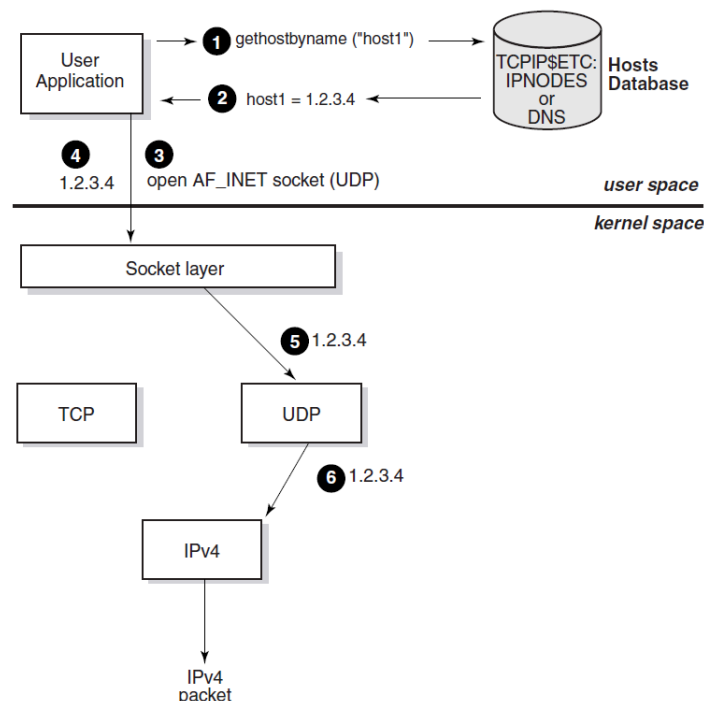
User Application

1 gethostbyname ("host1")

TCPIP$ETC: IPNODES or DNS

Hosts Database

2 host1 = 1.2.3.4

4 1.2.3.4

3 open AF_INET socket (UDP)

user space

kernel space

Socket layer

5 1.2.3.4

TCP

UDP

6 1.2.3.4

IPv4

IPv4 packet